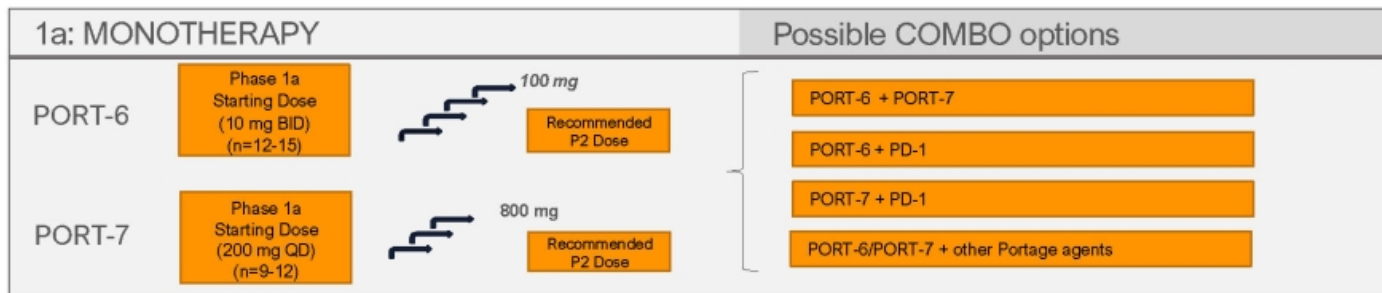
1a: MONOTHERAPY

Possible COMBO options

PORT-6

Phase 1a Starting Dose (10 mg BID) (n=12-15)

100 mg

Recommended P2 Dose

PORT-7

Phase 1a Starting Dose (200 mg QD) (n=9-12)

800 mg

Recommended P2 Dose

PORT-6 + PORT-7

PORT-6 + PD-1

PORT-7 + PD-1

PORT-6/PORT-7 + other Portage agents